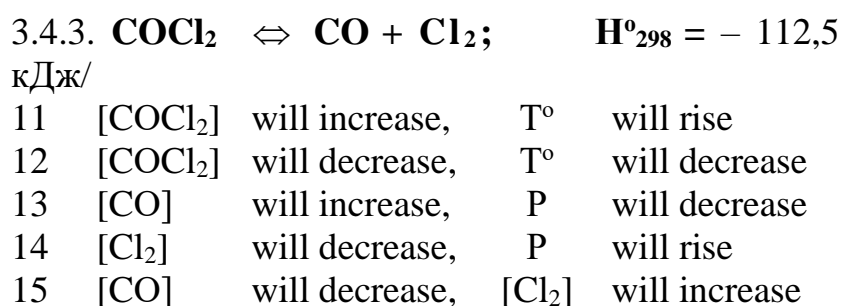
3.4.3. **$COCl_2 \Leftrightarrow CO + Cl_2$;** **$H^o_{298} = -112,5$** кДж/

11 [$COCl_2$] will increase, T$^o$ will rise
12 [$COCl_2$] will decrease, T$^o$ will decrease
13 [CO] will increase, P will decrease
14 [$Cl_2$] will decrease, P will rise
15 [CO] will decrease, [$Cl_2$] will increase